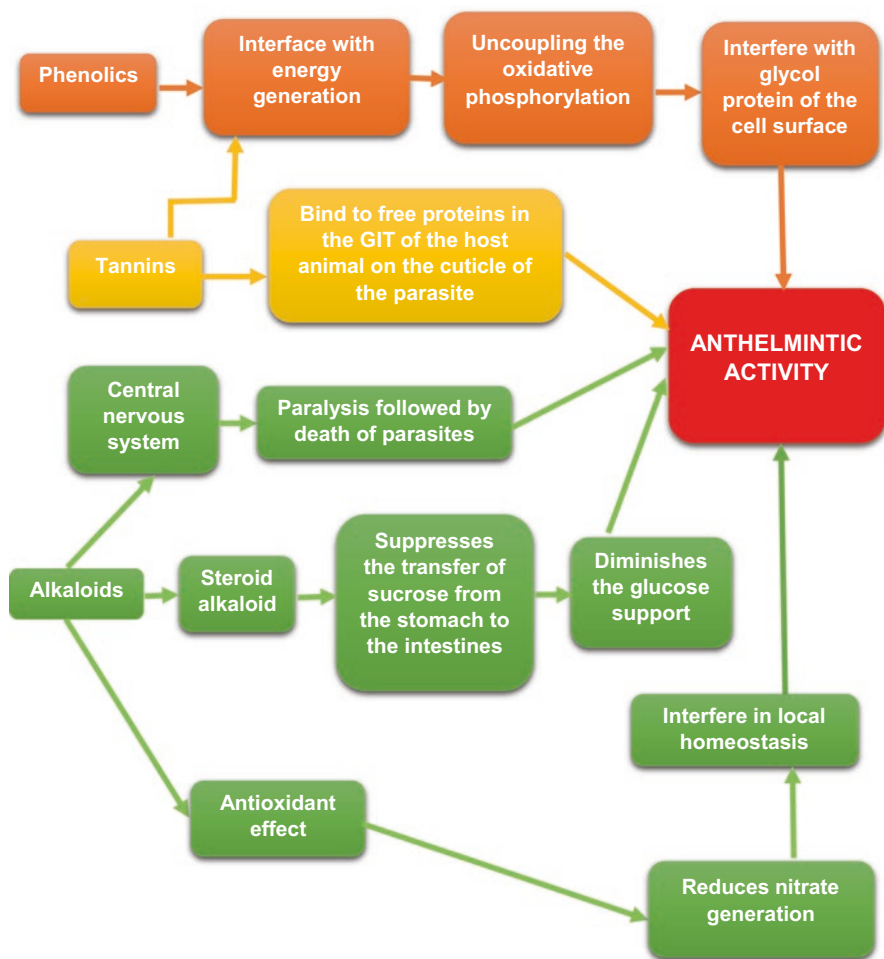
Phenolics

Interface with energy generation

Uncoupling the oxidative phosphorylation

Interfere with glycol protein of the cell surface

Tannins

Bind to free proteins in the GIT of the host animal on the cuticle of the parasite

ANTHELMINTIC ACTIVITY

Central nervous system

Paralysis followed by death of parasites

Alkaloids

Steroid alkaloid

Suppresses the transfer of sucrose from the stomach to the intestines

Diminishes the glucose support

Interfere in local homeostasis

Antioxidant effect

Reduces nitrate generation